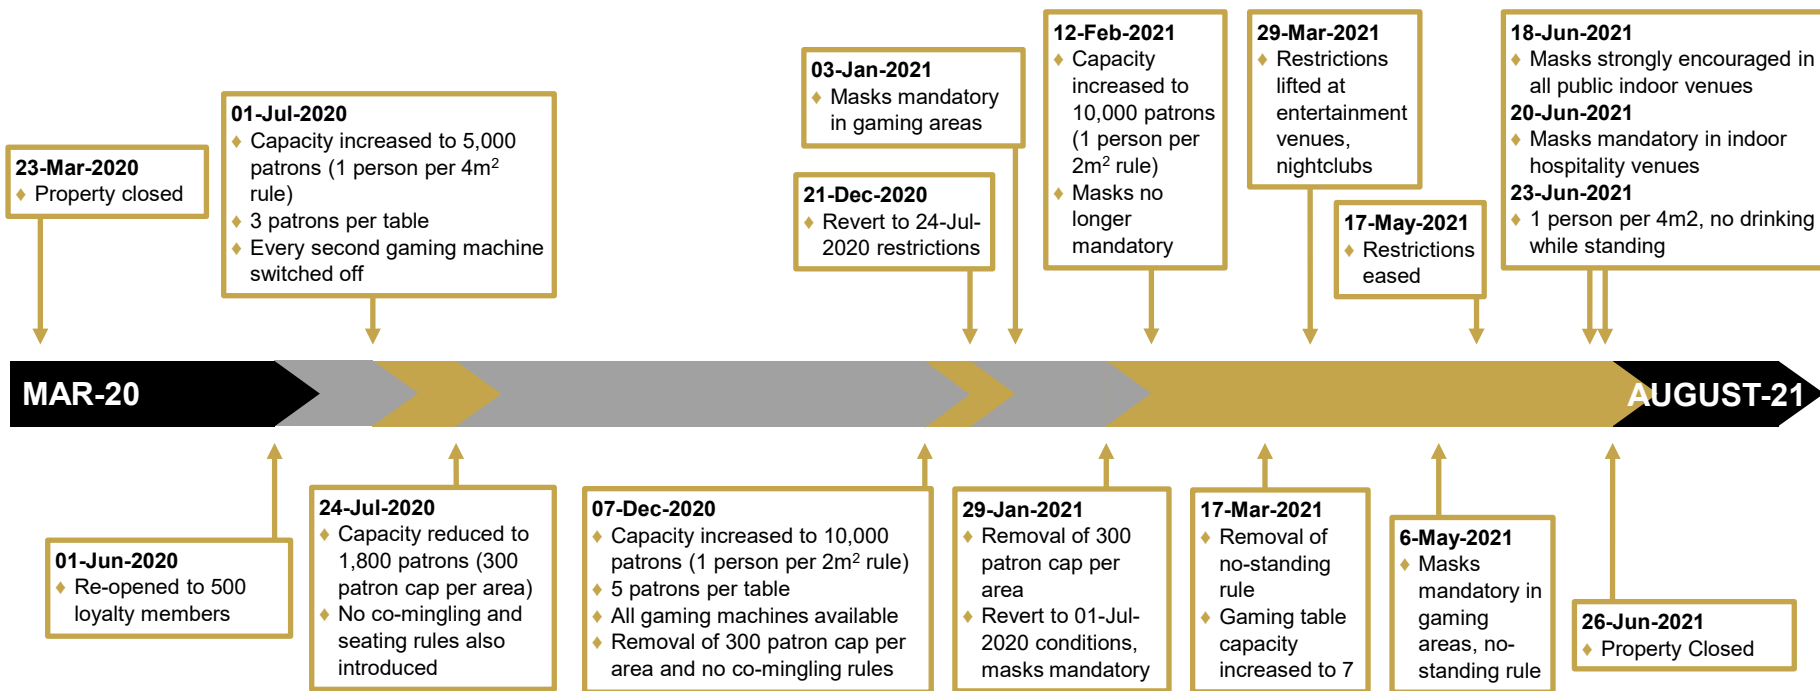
23-Mar-2020
♦ Property closed

01-Jul-2020
♦ Capacity increased to 5,000 patrons (1 person per 4m$^2$ rule)
♦ 3 patrons per table
♦ Every second gaming machine switched off

03-Jan-2021
♦ Masks mandatory in gaming areas

21-Dec-2020
♦ Revert to 24-Jul-2020 restrictions

12-Feb-2021
♦ Capacity increased to 10,000 patrons (1 person per 2m$^2$ rule)
♦ Masks no longer mandatory

29-Mar-2021
♦ Restrictions lifted at entertainment venues, nightclubs

17-May-2021
♦ Restrictions eased

18-Jun-2021
♦ Masks strongly encouraged in all public indoor venues
20-Jun-2021
♦ Masks mandatory in indoor hospitality venues
23-Jun-2021
♦ 1 person per 4m2, no drinking while standing

MAR-20

AUGUST-21

01-Jun-2020
♦ Re-opened to 500 loyalty members

24-Jul-2020
♦ Capacity reduced to 1,800 patrons (300 patron cap per area)
♦ No co-mingling and seating rules also introduced

07-Dec-2020
♦ Capacity increased to 10,000 patrons (1 person per 2m$^2$ rule)
♦ 5 patrons per table
♦ All gaming machines available
♦ Removal of 300 patron cap per area and no co-mingling rules

29-Jan-2021
♦ Removal of 300 patron cap per area
♦ Revert to 01-Jul-2020 conditions, masks mandatory

17-Mar-2021
♦ Removal of no-standing rule
♦ Gaming table capacity increased to 7

6-May-2021
♦ Masks mandatory in gaming areas, no-standing rule

26-Jun-2021
♦ Property Closed